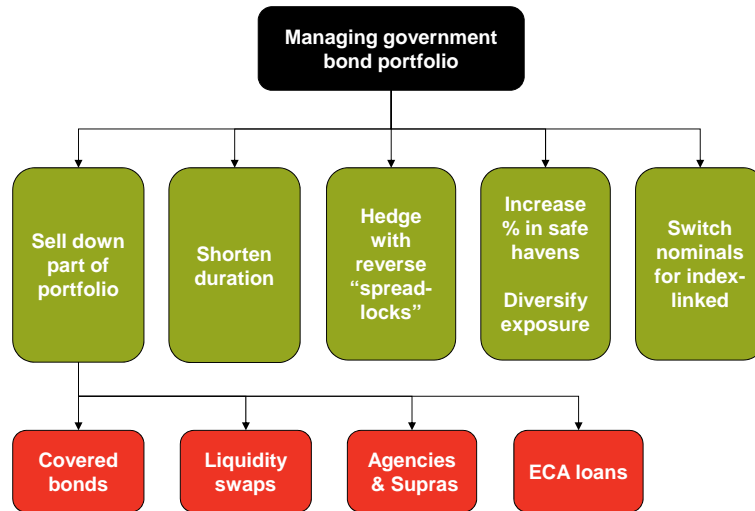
Managing government bond portfolio

Sell down part of portfolio

Shorten duration

Hedge with reverse "spread-locks"

Increase % in safe havens

Diversify exposure

Switch nominals for index-linked

Covered bonds

Liquidity swaps

Agencies & Supras

ECA loans